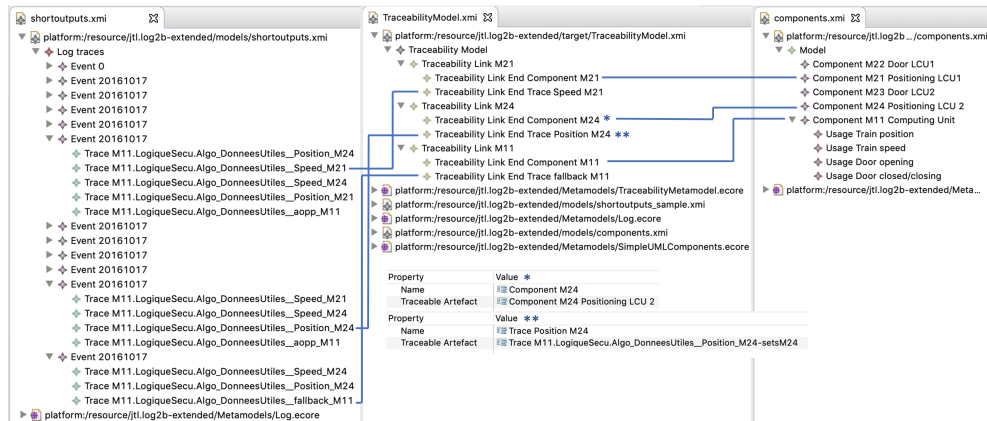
shortoutputs.xmi

platform:/resource/jtl.log2b-extended/models/shortoutputs.xmi
Log traces
Event 0
Event 20161017
Event 20161017
Event 20161017
Event 20161017
Event 20161017
Trace M11.LogiqueSecu.Algo_DonneesUtiles__Position_M24
Trace M11.LogiqueSecu.Algo_DonneesUtiles__Speed_M21
Trace M11.LogiqueSecu.Algo_DonneesUtiles__Speed_M24
Trace M11.LogiqueSecu.Algo_DonneesUtiles__Position_M21
Trace M11.LogiqueSecu.Algo_DonneesUtiles__aopp_M11
Event 20161017
Event 20161017
Event 20161017
Event 20161017
Event 20161017
Trace M11.LogiqueSecu.Algo_DonneesUtiles__Speed_M21
Trace M11.LogiqueSecu.Algo_DonneesUtiles__Speed_M24
Trace M11.LogiqueSecu.Algo_DonneesUtiles__Position_M24
Trace M11.LogiqueSecu.Algo_DonneesUtiles__aopp_M11
Event 20161017
Trace M11.LogiqueSecu.Algo_DonneesUtiles__Speed_M24
Trace M11.LogiqueSecu.Algo_DonneesUtiles__Position_M24
Trace M11.LogiqueSecu.Algo_DonneesUtiles__fallback_M11
platform:/resource/jtl.log2b-extended/Metamodels/Log.ecore

TraceabilityModel.xmi

platform:/resource/jtl.log2b-extended/target/TraceabilityModel.xmi
Traceability Model
Traceability Link M21
Traceability Link End Component M21
Traceability Link End Trace Speed M21
Traceability Link M24
Traceability Link End Component M24 *
Traceability Link End Trace Position M24 **
Traceability Link M11
Traceability Link End Component M11
Traceability Link End Trace fallback M11
platform:/resource/jtl.log2b-extended/Metamodels/TraceabilityMetamodel.ecore
platform:/resource/jtl.log2b-extended/models/shortoutputs_sample.xmi
platform:/resource/jtl.log2b-extended/Metamodels/Log.ecore
platform:/resource/jtl.log2b-extended/models/components.xmi
platform:/resource/jtl.log2b-extended/Metamodels/SimpleUMLComponents.ecore

| Property | Value * |
|---|---|
| Name | Component M24 |
| Traceable Artefact | Component M24 Positioning LCU 2 |

| Property | Value ** |
|---|---|
| Name | Trace Position M24 |
| Traceable Artefact | Trace M11.LogiqueSecu.Algo_DonneesUtiles__Position_M24-setsM24 |

components.xmi

platform:/resource/jtl.log2b.../components.xmi
Model
Component M22 Door LCU1
Component M21 Positioning LCU1
Component M23 Door LCU2
Component M24 Positioning LCU 2
Component M11 Computing Unit
Usage Train position
Usage Train speed
Usage Door opening
Usage Door closed/closing
platform:/resource/jtl.log2b-extended/Meta...